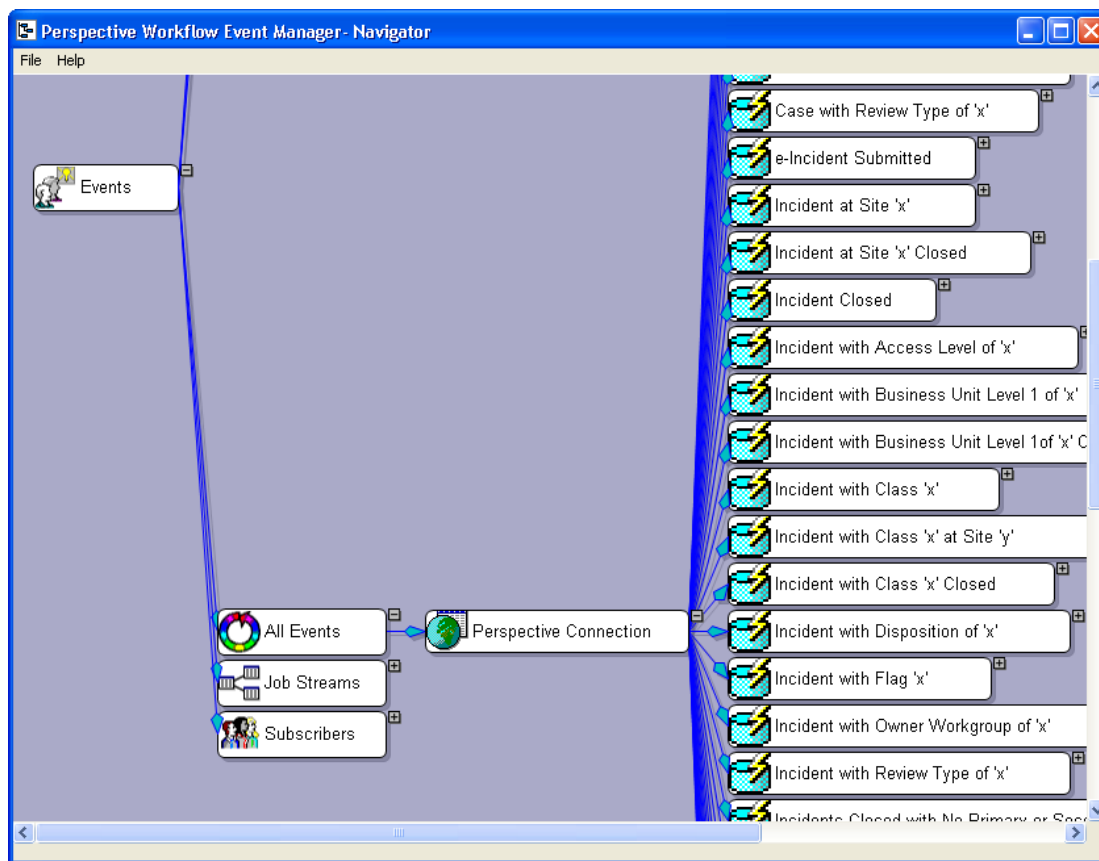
Perspective Workflow Event Manager- Navigator

File Help

Events

Case with Review Type of 'x'

e-Incident Submitted

Incident at Site 'x'

Incident at Site 'x' Closed

Incident Closed

Incident with Access Level of 'x'

Incident with Business Unit Level 1 of 'x'

Incident with Business Unit Level 1of 'x' C

Incident with Class 'x'

Incident with Class 'x' at Site 'y'

Incident with Class 'x' Closed

All Events

Perspective Connection

Incident with Disposition of 'x'

Job Streams

Incident with Flag 'x'

Subscribers

Incident with Owner Workgroup of 'x'

Incident with Review Type of 'x'

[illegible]